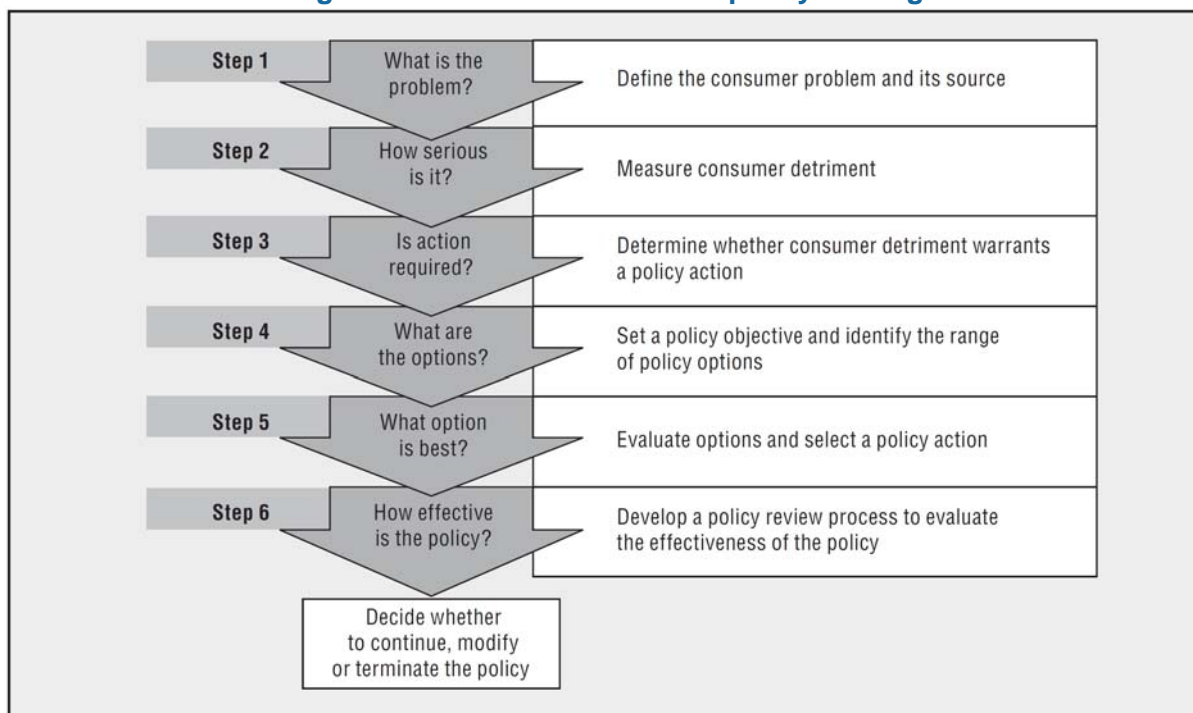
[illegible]

Step 1
What is the problem?
Define the consumer problem and its source

Step 2
How serious is it?
Measure consumer detriment

Step 3
Is action required?
Determine whether consumer detriment warrants a policy action

Step 4
What are the options?
Set a policy objective and identify the range of policy options

Step 5
What option is best?
Evaluate options and select a policy action

Step 6
How effective is the policy?
Develop a policy review process to evaluate the effectiveness of the policy

Decide whether to continue, modify or terminate the policy